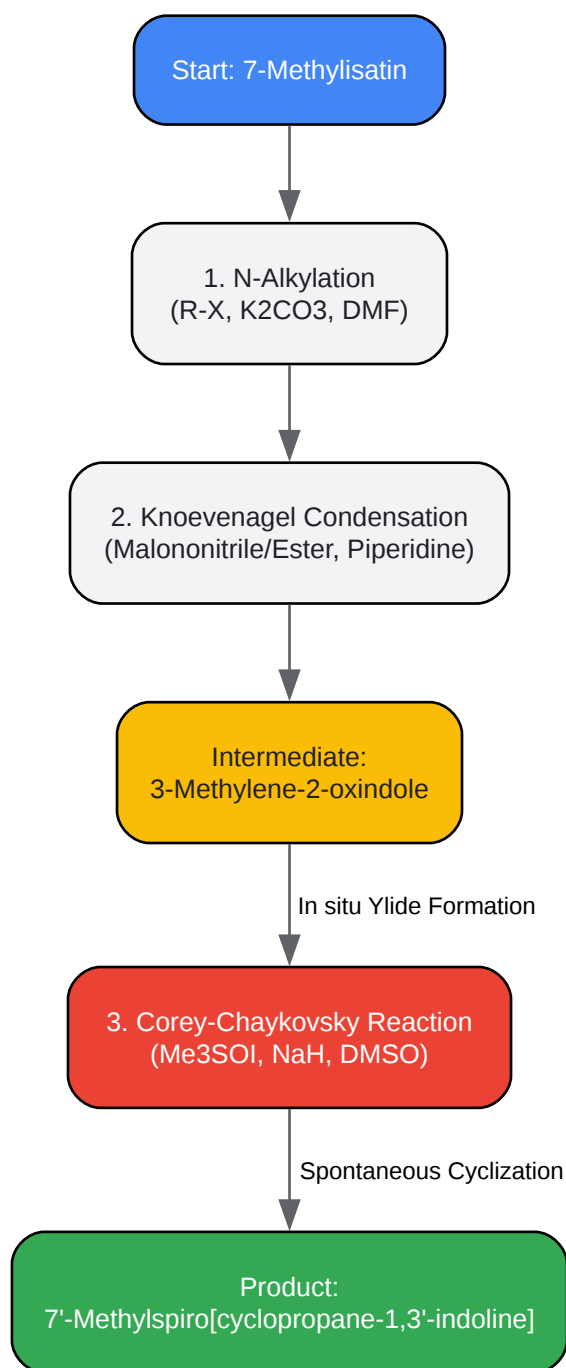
Start: 7-Methylisatin

1. N-Alkylation
(R-X, K2CO3, DMF)

2. Knoevenagel Condensation
(Malononitrile/Ester, Piperidine)

Intermediate:
3-Methylene-2-oxindole

In situ Ylide Formation

3. Corey-Chaykovsky Reaction
(Me3SOI, NaH, DMSO)

Spontaneous Cyclization

Product:
7'-Methylspiro[cyclopropane-1,3'-indoline]